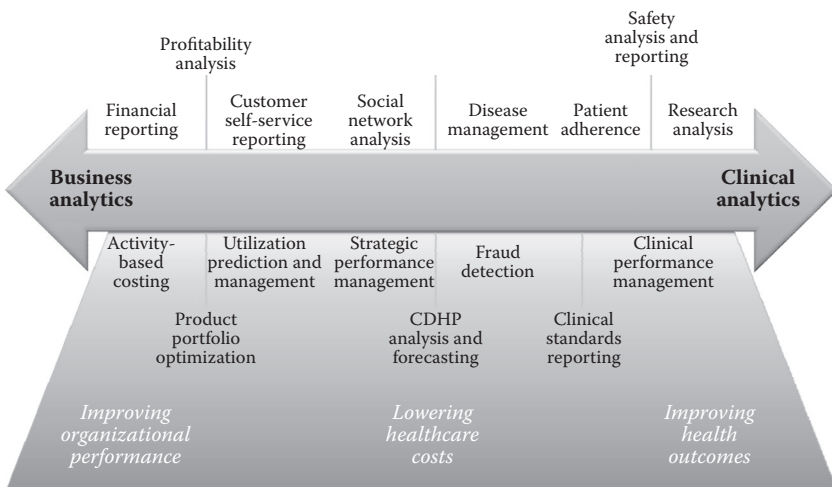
Profitability analysis

Safety analysis and reporting

Financial reporting

Customer self-service reporting

Social network analysis

Disease management

Patient adherence

Research analysis

Business analytics

Clinical analytics

Activity-based costing

Utilization prediction and management

Strategic performance management

Fraud detection

Clinical performance management

Product portfolio optimization

CDHP analysis and forecasting

Clinical standards reporting

Improving organizational performance

Lowering healthcare costs

Improving health outcomes